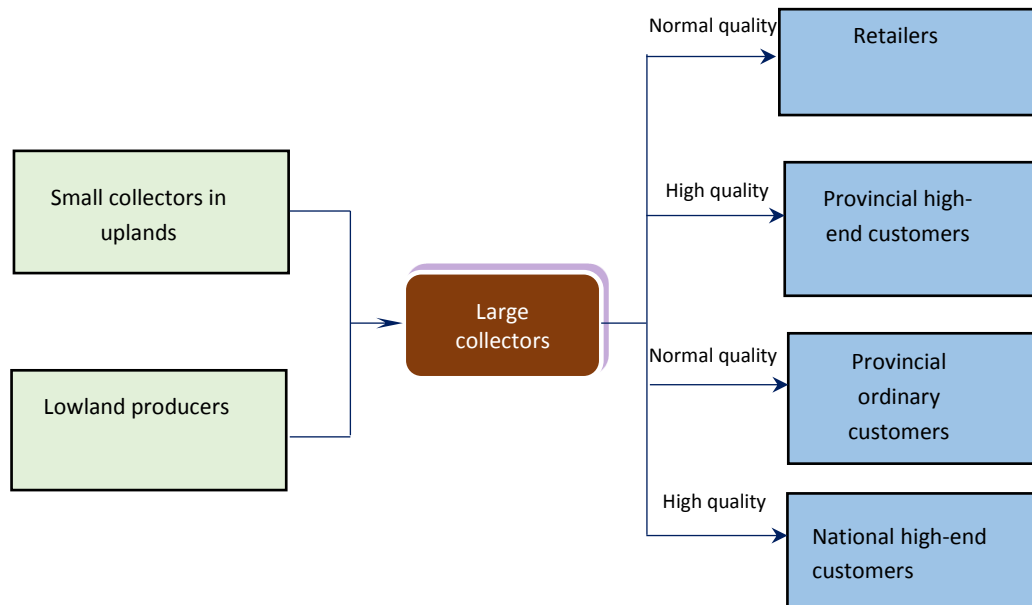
Small collectors in uplands

Lowland producers

Large collectors

Normal quality

Retailers

High quality

Provincial high-end customers

Normal quality

Provincial ordinary customers

High quality

National high-end customers